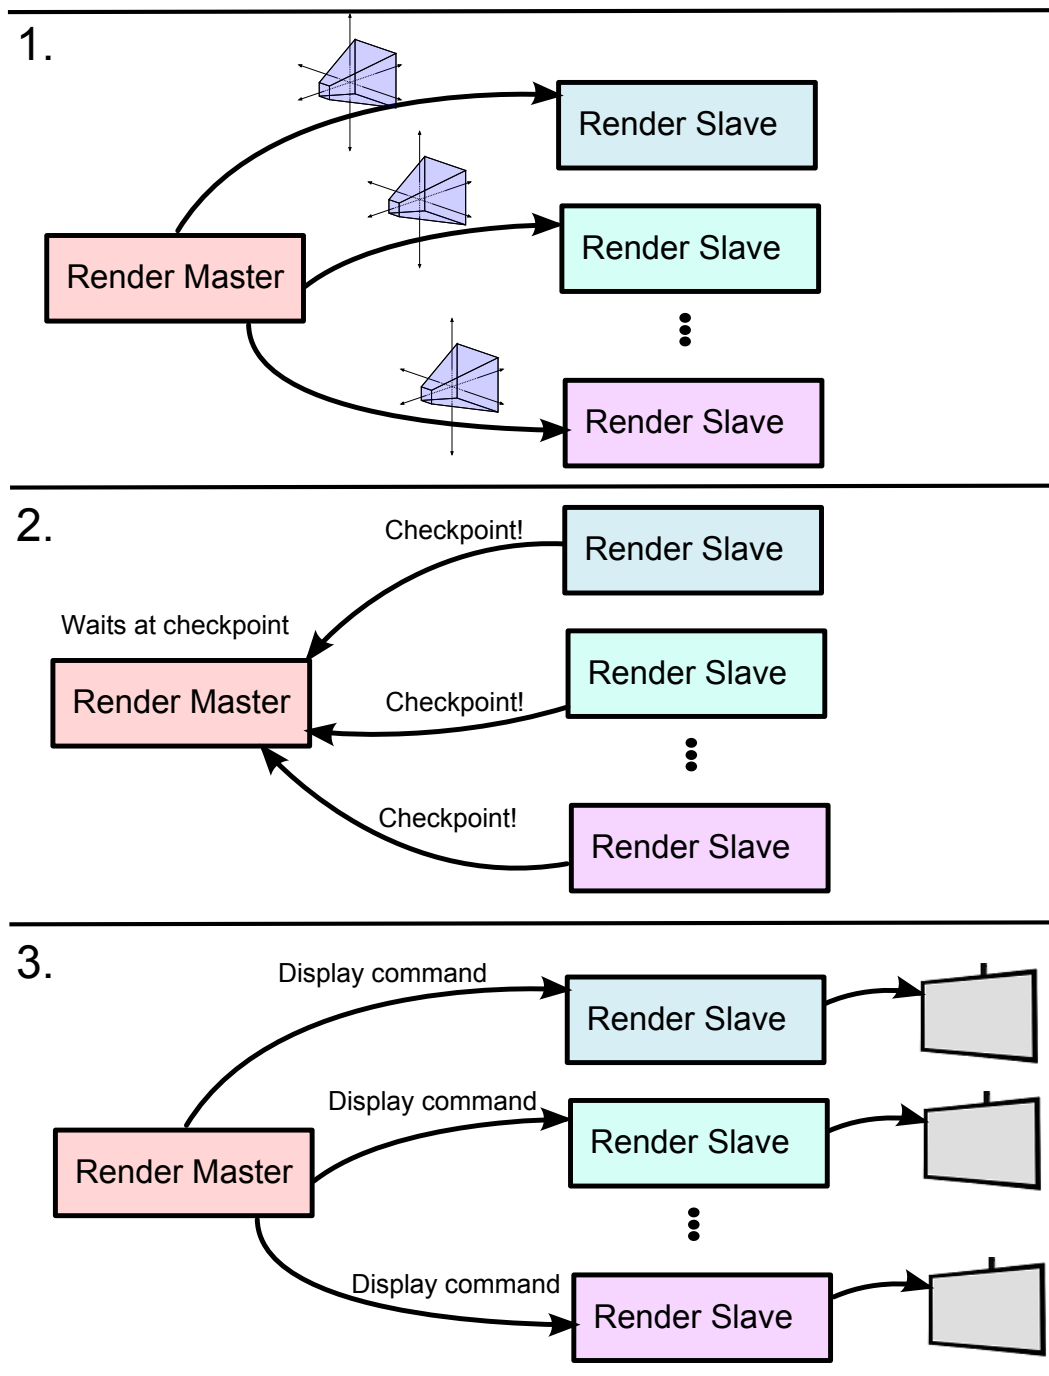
1.

Render Slave

Render Master

Render Slave

Render Slave

2.

Checkpoint!

Render Slave

Waits at checkpoint

Render Master

Render Slave

Checkpoint!

Checkpoint!

Render Slave

3.

Display command

Render Slave

Display command

Render Master

Render Slave

Display command

Render Slave